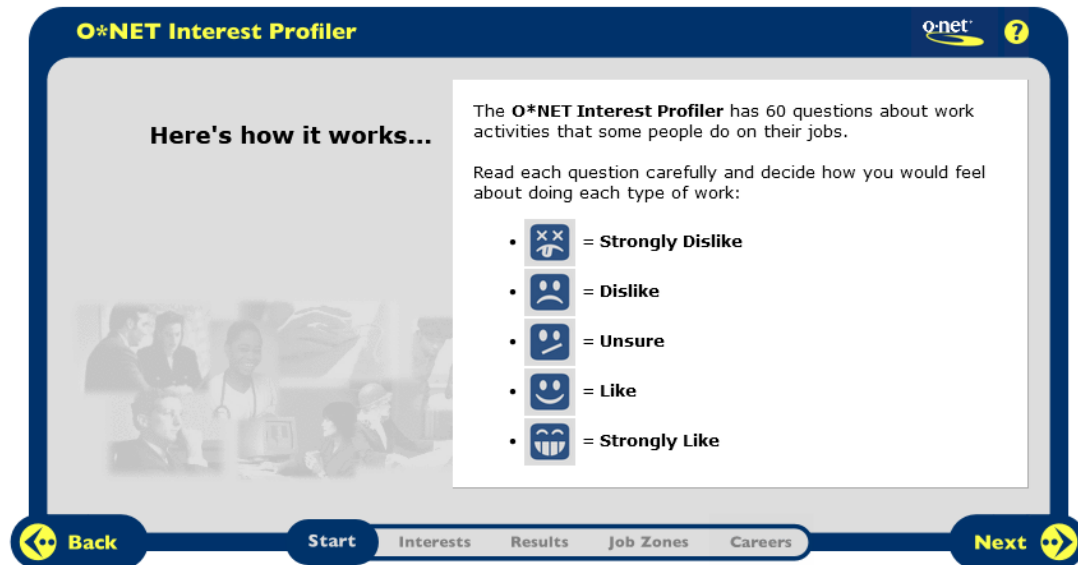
O*NET Interest Profiler

O·NET

?

Here's how it works...

The **O*NET Interest Profiler** has 60 questions about work activities that some people do on their jobs.

Read each question carefully and decide how you would feel about doing each type of work:

• = **Strongly Dislike**
• = **Dislike**
• = **Unsure**
• = **Like**
• = **Strongly Like**

Back

Start Interests Results Job Zones Careers

Next